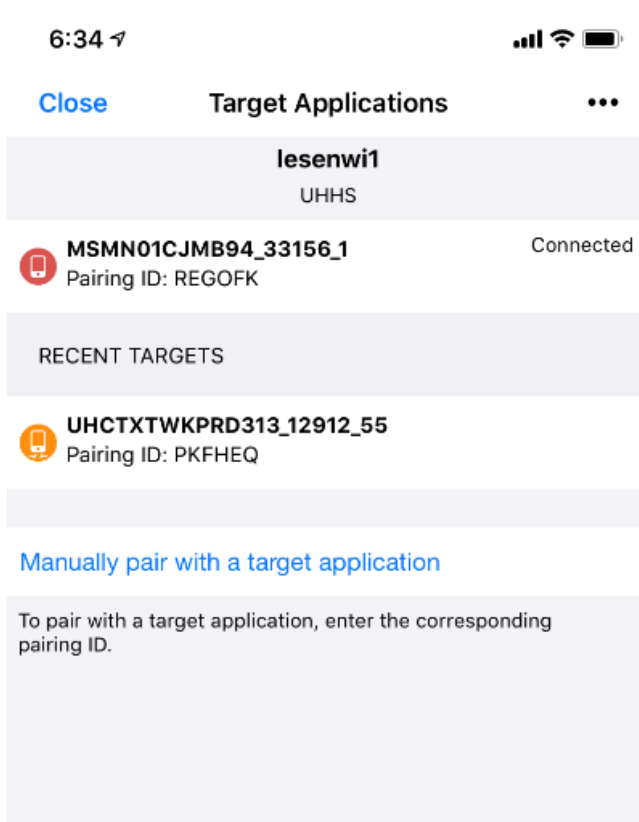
6:34

Close Target Applications •••

lesenwi1
UHHS

MSMN01CJMB94_33156_1
Pairing ID: REGOFK
Connected

RECENT TARGETS

UHCTXTWKPRD313_12912_55
Pairing ID: PKFHEQ

Manually pair with a target application

To pair with a target application, enter the corresponding pairing ID.